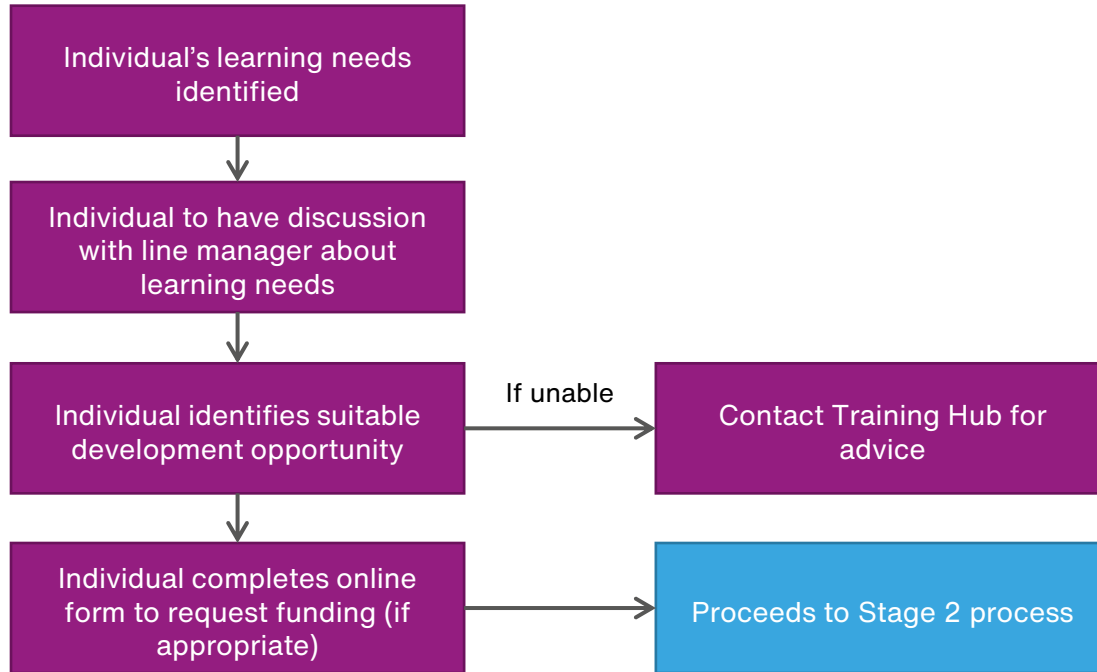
Individual’s learning needs identified

Individual to have discussion with line manager about learning needs

Individual identifies suitable development opportunity

If unable

Contact Training Hub for advice

Individual completes online form to request funding (if appropriate)

Proceeds to Stage 2 process